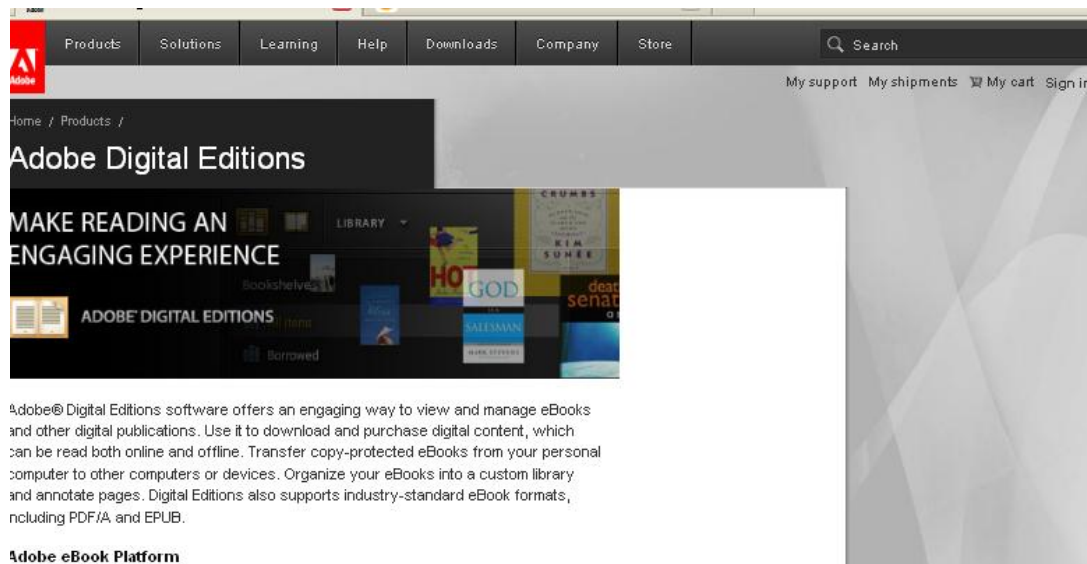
Adobe

Products Solutions Learning Help Downloads Company Store

Search

My support My shipments My cart Sign in

Home / Products /

Adobe Digital Editions

MAKE READING AN ENGAGING EXPERIENCE

LIBRARY

Bookshelves

Borrowed

ADOBE DIGITAL EDITIONS

CRUMBS

KIM SUNÉE

HOT

GOD SALESMAN

senat

Adobe® Digital Editions software offers an engaging way to view and manage eBooks and other digital publications. Use it to download and purchase digital content, which can be read both online and offline. Transfer copy-protected eBooks from your personal computer to other computers or devices. Organize your eBooks into a custom library and annotate pages. Digital Editions also supports industry-standard eBook formats, including PDF/A and EPUB.

Adobe eBook Platform